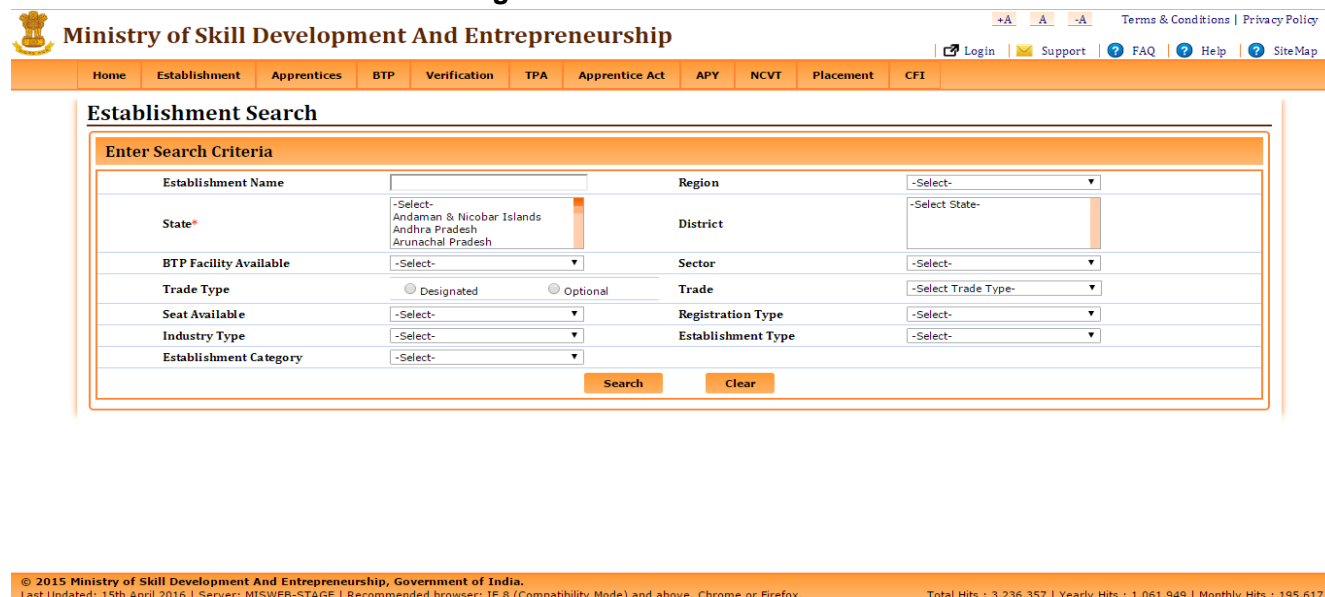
+A A -A Terms & Conditions | Privacy Policy

Ministry of Skill Development And Entrepreneurship

Login | Support | FAQ | Help | SiteMap

Home | Establishment | Apprentices | BTP | Verification | TPA | Apprentice Act | APY | NCVT | Placement | CFI

Establishment Search

Enter Search Criteria

| | | | |
|---|---|---|---|
| Establishment Name | | Region | -Select- |
| State* | -Select- Andaman & Nicobar Islands Andhra Pradesh Arunachal Pradesh | District | -Select State- |
| BTP Facility Available | -Select- | Sector | -Select- |
| Trade Type | Designated Optional | Trade | -Select Trade Type- |
| Seat Available | -Select- | Registration Type | -Select- |
| Industry Type | -Select- | Establishment Type | -Select- |
| Establishment Category | -Select- | | |

Search Clear

© 2015 Ministry of Skill Development And Entrepreneurship, Government of India.
Last Updated: 15th April 2016 | Server: MISWEB-STAGE | Recommended browser: IE 8 (Compatibility Mode) and above, Chrome or Firefox
Total Hits : 3,236,357 | Yearly Hits : 1,061,949 | Monthly Hits : 195,617